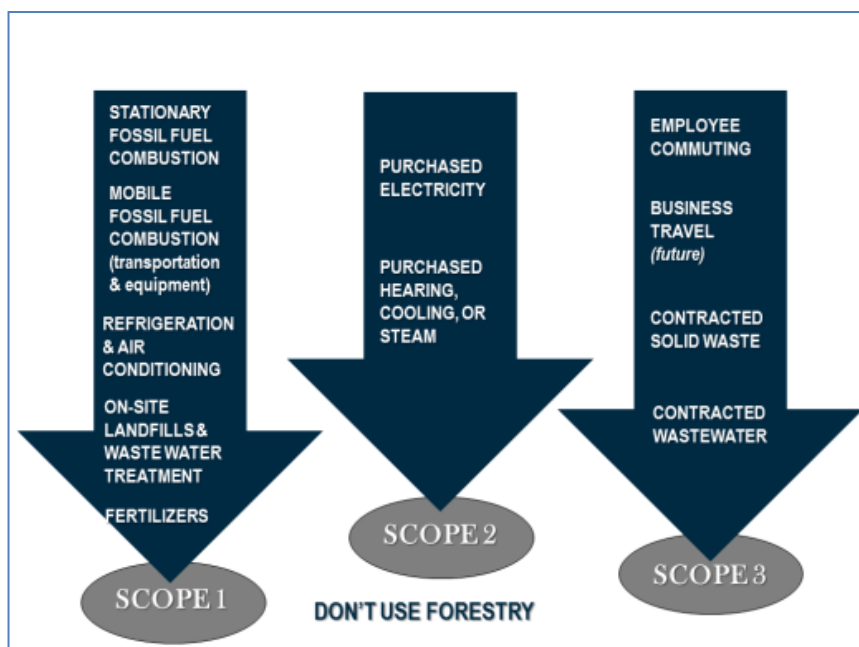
STATIONARY FOSSIL FUEL COMBUSTION

MOBILE FOSSIL FUEL COMBUSTION (transportation & equipment)

REFRIGERATION & AIR CONDITIONING

ON-SITE LANDFILLS & WASTE WATER TREATMENT

FERTILIZERS

SCOPE 1

PURCHASED ELECTRICITY

PURCHASED HEARING, COOLING, OR STEAM

SCOPE 2

EMPLOYEE COMMUTING

BUSINESS TRAVEL *(future)*

CONTRACTED SOLID WASTE

CONTRACTED WASTEWATER

SCOPE 3

DON'T USE FORESTRY